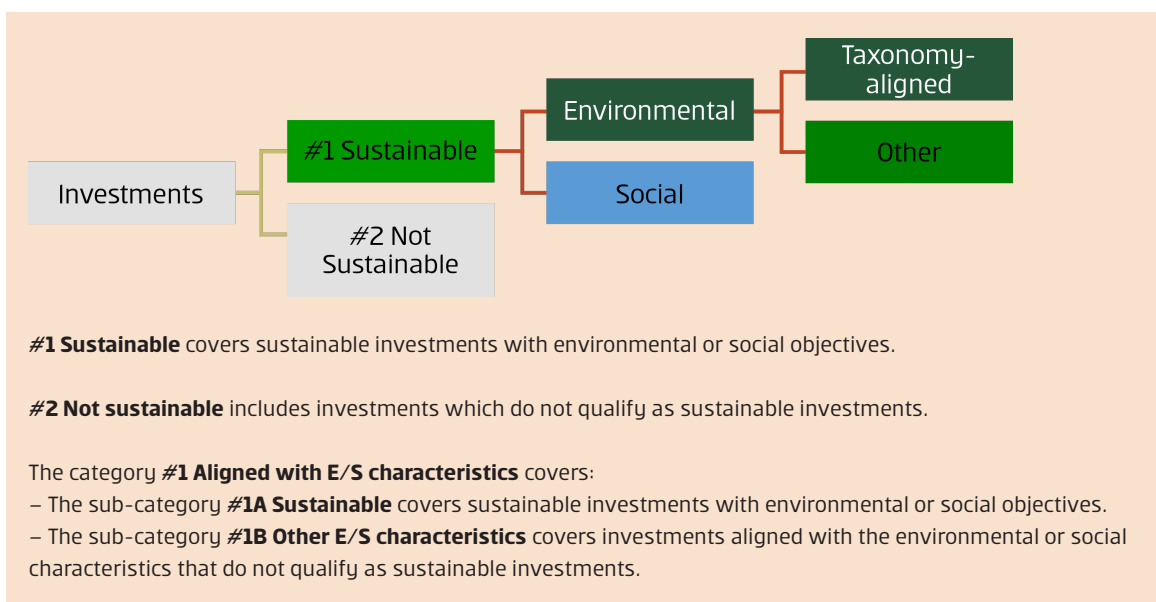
Investments

#1 Sustainable

#2 Not Sustainable

Environmental

Social

Taxonomy-aligned

Other

**#1 Sustainable** covers sustainable investments with environmental or social objectives.

**#2 Not sustainable** includes investments which do not qualify as sustainable investments.

The category **#1 Aligned with E/S characteristics** covers:
– The sub-category **#1A Sustainable** covers sustainable investments with environmental or social objectives.
– The sub-category **#1B Other E/S characteristics** covers investments aligned with the environmental or social characteristics that do not qualify as sustainable investments.